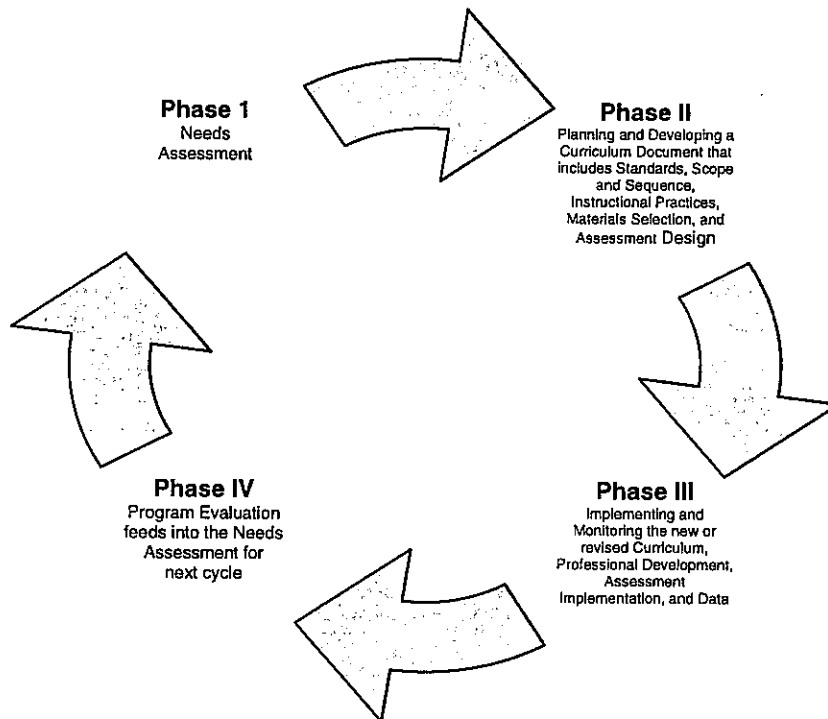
Phase 1
Needs Assessment

Phase II
Planning and Developing a Curriculum Document that includes Standards, Scope and Sequence, Instructional Practices, Materials Selection, and Assessment Design

Phase III
Implementing and Monitoring the new or revised Curriculum, Professional Development, Assessment Implementation, and Data

Phase IV
Program Evaluation feeds into the Needs Assessment for next cycle